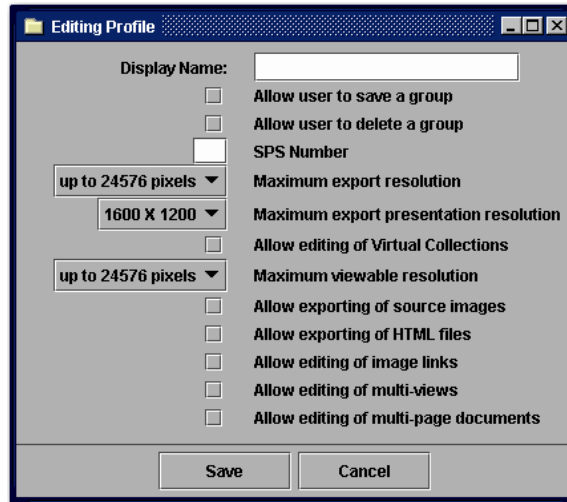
Editing Profile

Display Name:

Allow user to save a group

Allow user to delete a group

SPS Number

up to 24576 pixels ▼ Maximum export resolution

1600 X 1200 ▼ Maximum export presentation resolution

Allow editing of Virtual Collections

up to 24576 pixels ▼ Maximum viewable resolution

Allow exporting of source images

Allow exporting of HTML files

Allow editing of image links

Allow editing of multi-views

Allow editing of multi-page documents

Save Cancel